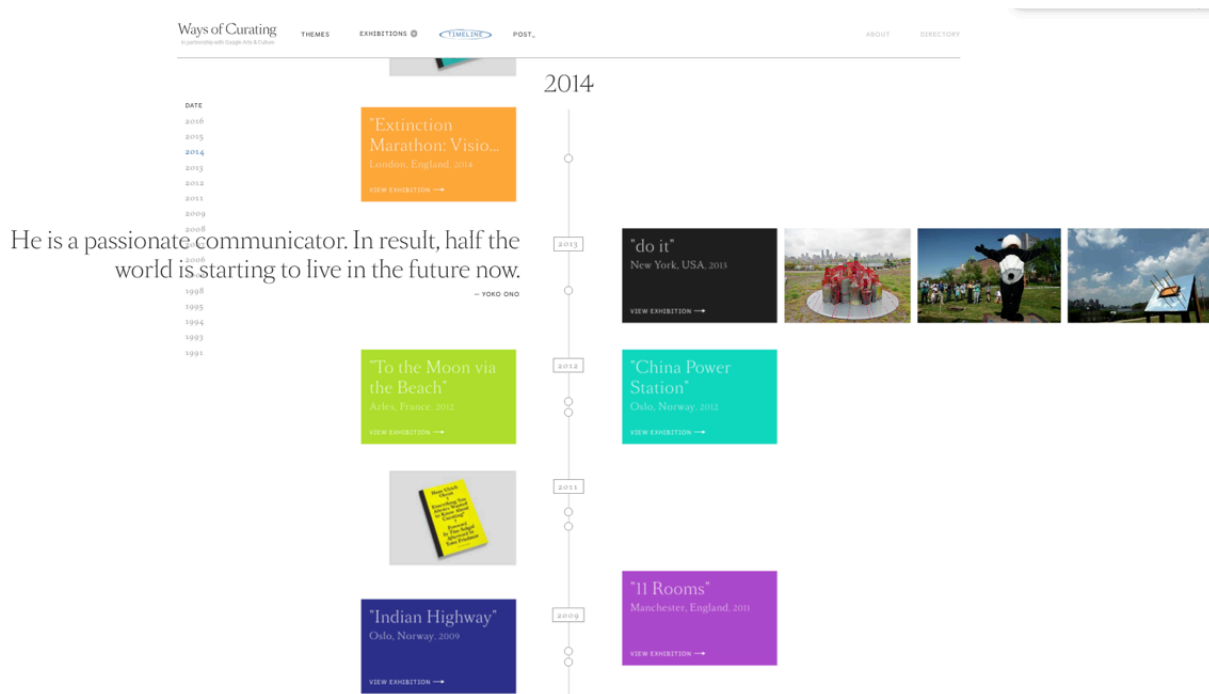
Ways of Curating
In partnership with Google Arts & Culture

THEMES EXHIBITIONS TIMELINE POST_ ABOUT DIRECTORY

2014

DATE
2016
2015
2014
2013
2012
2011
2009
2008
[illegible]
2006
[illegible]
1998
1995
1994
1993
1991

"Extinction Marathon: Visio...
London, England, 2014
VIEW EXHIBITION ⟶

He is a passionate communicator. In result, half the world is starting to live in the future now.
— YOKO ONO

2013

"do it"
New York, USA, 2013
VIEW EXHIBITION ⟶

"To the Moon via the Beach"
Arles, France, 2012
VIEW EXHIBITION ⟶

2012

"China Power Station"
Oslo, Norway, 2012
VIEW EXHIBITION ⟶

2011

Hans Ulrich Obrist
Everything You Always Wanted to Know About Curating
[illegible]

"11 Rooms"
Manchester, England, 2011
VIEW EXHIBITION ⟶

"Indian Highway"
Oslo, Norway, 2009
VIEW EXHIBITION ⟶

2009